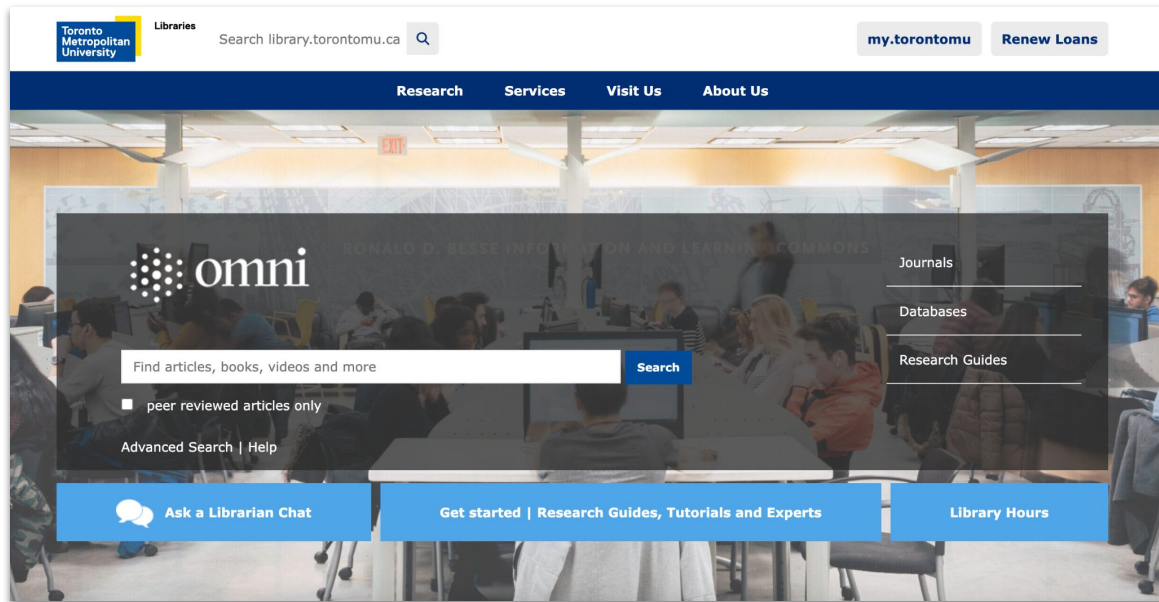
Toronto Metropolitan University

Libraries

Search library.torontomu.ca

my.torontomu

Renew Loans

Research

Services

Visit Us

About Us

EXIT

RONALD D. BESSE INFO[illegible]TION AND LEARNING COMMONS

omni

Find articles, books, videos and more

Search

peer reviewed articles only

Advanced Search | Help

Journals

Databases

Research Guides

Ask a Librarian Chat

Get started | Research Guides, Tutorials and Experts

Library Hours